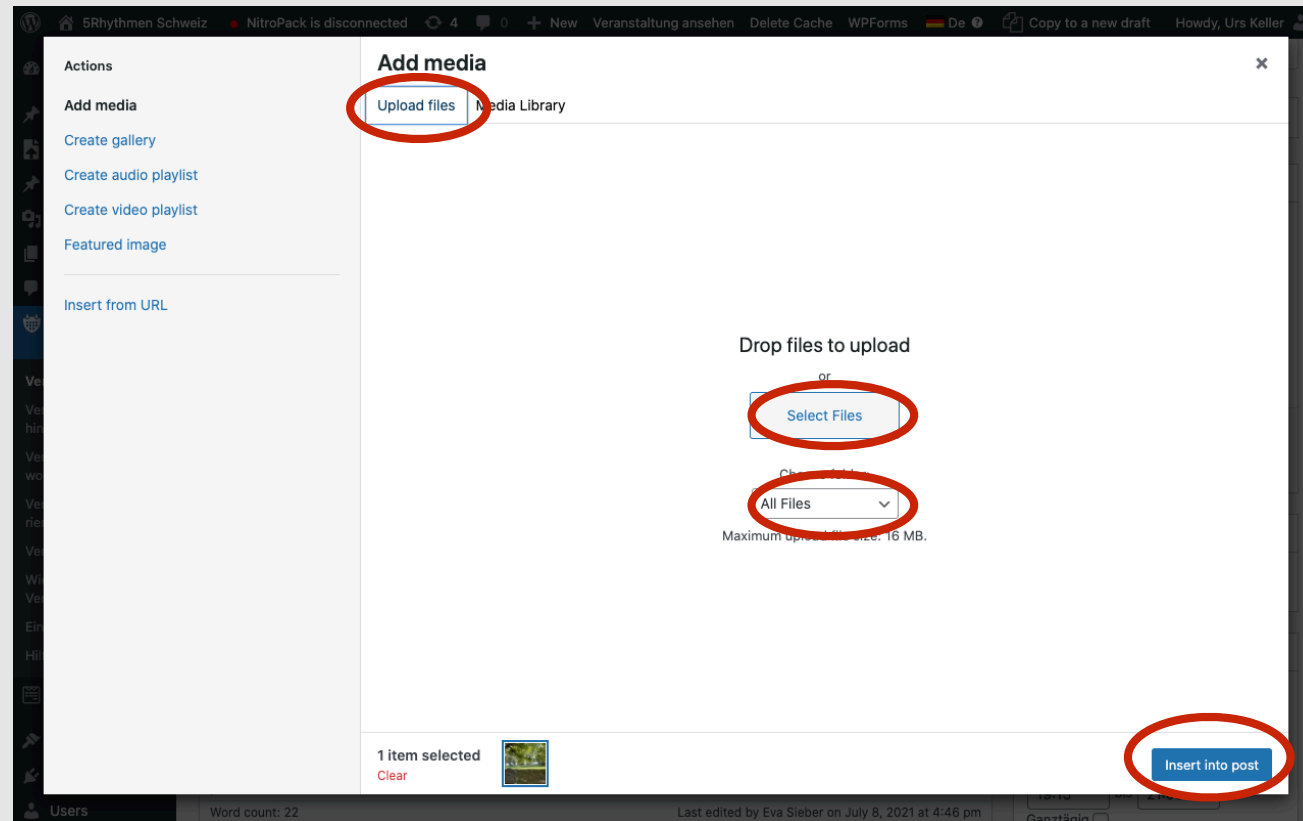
5Rhythmen Schweiz NitroPack is disconnected 4 0 New Veranstaltung ansehen Delete Cache WPForms De Copy to a new draft Howdy, Urs Keller

Actions

Add media

Create gallery

Create audio playlist

Create video playlist

Featured image

Insert from URL

Add media

Upload files

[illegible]edia Library

Drop files to upload

or

Select Files

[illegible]

All Files

Maximum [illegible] size: 16 MB.

1 item selected

Clear

Insert into post

Users

Word count: 22

Last edited by Eva Sieber on July 8, 2021 at 4:46 pm

Ganztägig